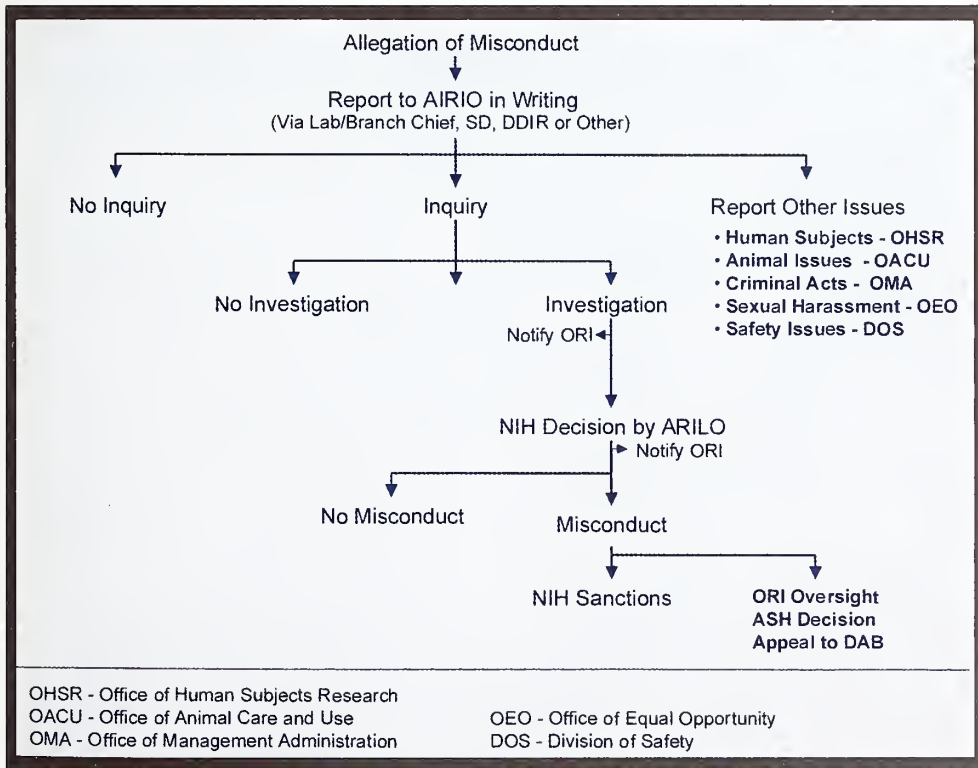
Allegation of Misconduct

Report to AIRIO in Writing
(Via Lab/Branch Chief, SD, DDIR or Other)

No Inquiry

Inquiry

Report Other Issues
• Human Subjects - OHSR
• Animal Issues - OACU
• Criminal Acts - OMA
• Sexual Harassment - OEO
• Safety Issues - DOS

No Investigation

Investigation

Notify ORI

NIH Decision by ARILO

Notify ORI

No Misconduct

Misconduct

NIH Sanctions

ORI Oversight
ASH Decision
Appeal to DAB

OHSR - Office of Human Subjects Research
OACU - Office of Animal Care and Use
OMA - Office of Management Administration

OEO - Office of Equal Opportunity
DOS - Division of Safety